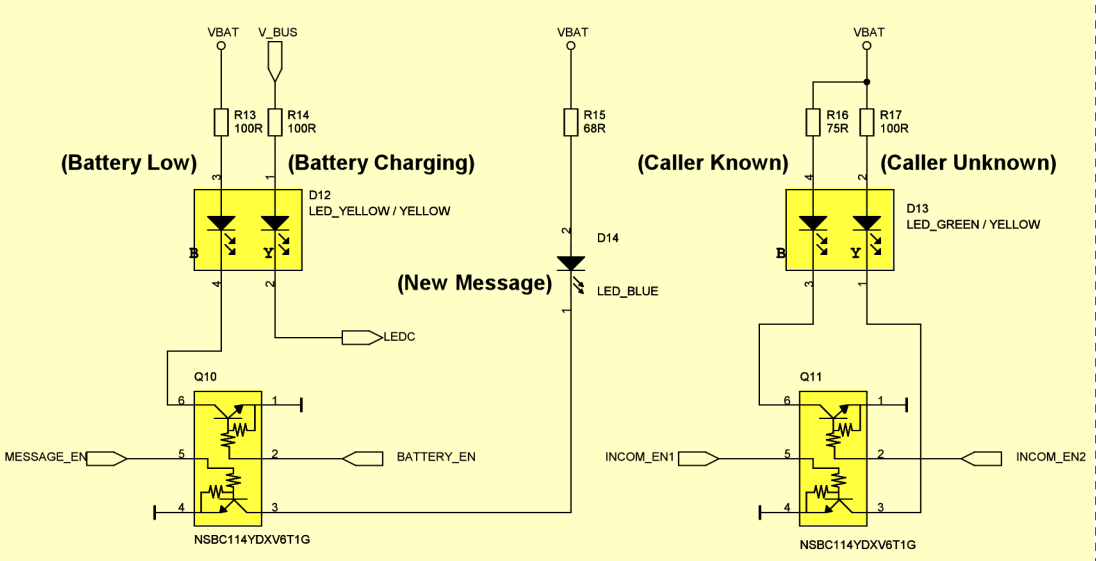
VBAT
V_BUS
R13
100R
R14
100R
(Battery Low)
(Battery Charging)
3
1
D12
LED_YELLOW / YELLOW
B
Y
4
2
LEDC
Q10
6
1
MESSAGE_EN
5
2
BATTERY_EN
4
3
NSBC114YDXV6T1G

VBAT
R15
68R
2
D14
(New Message)
LED_BLUE
1

VBAT
R16
75R
R17
100R
(Caller Known)
(Caller Unknown)
4
2
D13
LED_GREEN / YELLOW
B
Y
3
1
Q11
6
1
INCOM_EN1
5
2
INCOM_EN2
4
3
NSBC114YDXV6T1G